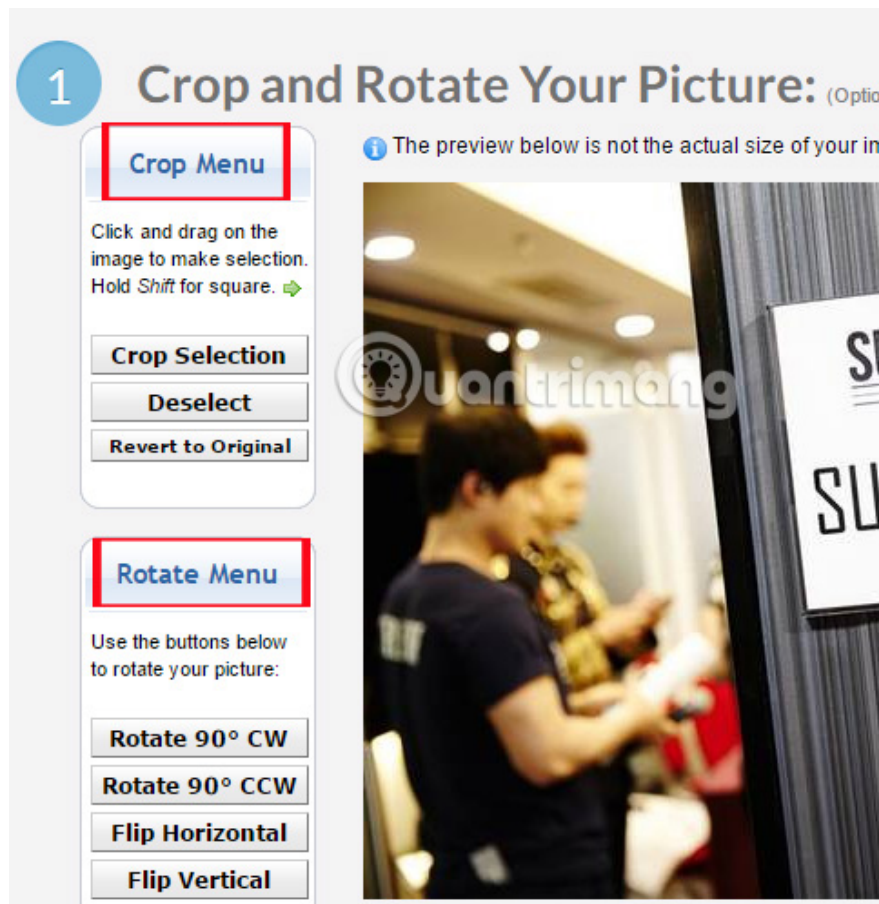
1 Crop and Rotate Your Picture: (Optio

Crop Menu

Click and drag on the image to make selection. Hold *Shift* for square.

Crop Selection

Deselect

Revert to Original

Rotate Menu

Use the buttons below to rotate your picture:

Rotate 90° CW

Rotate 90° CCW

Flip Horizontal

Flip Vertical

The preview below is not the actual size of your im

Quantrimang

SU

SU